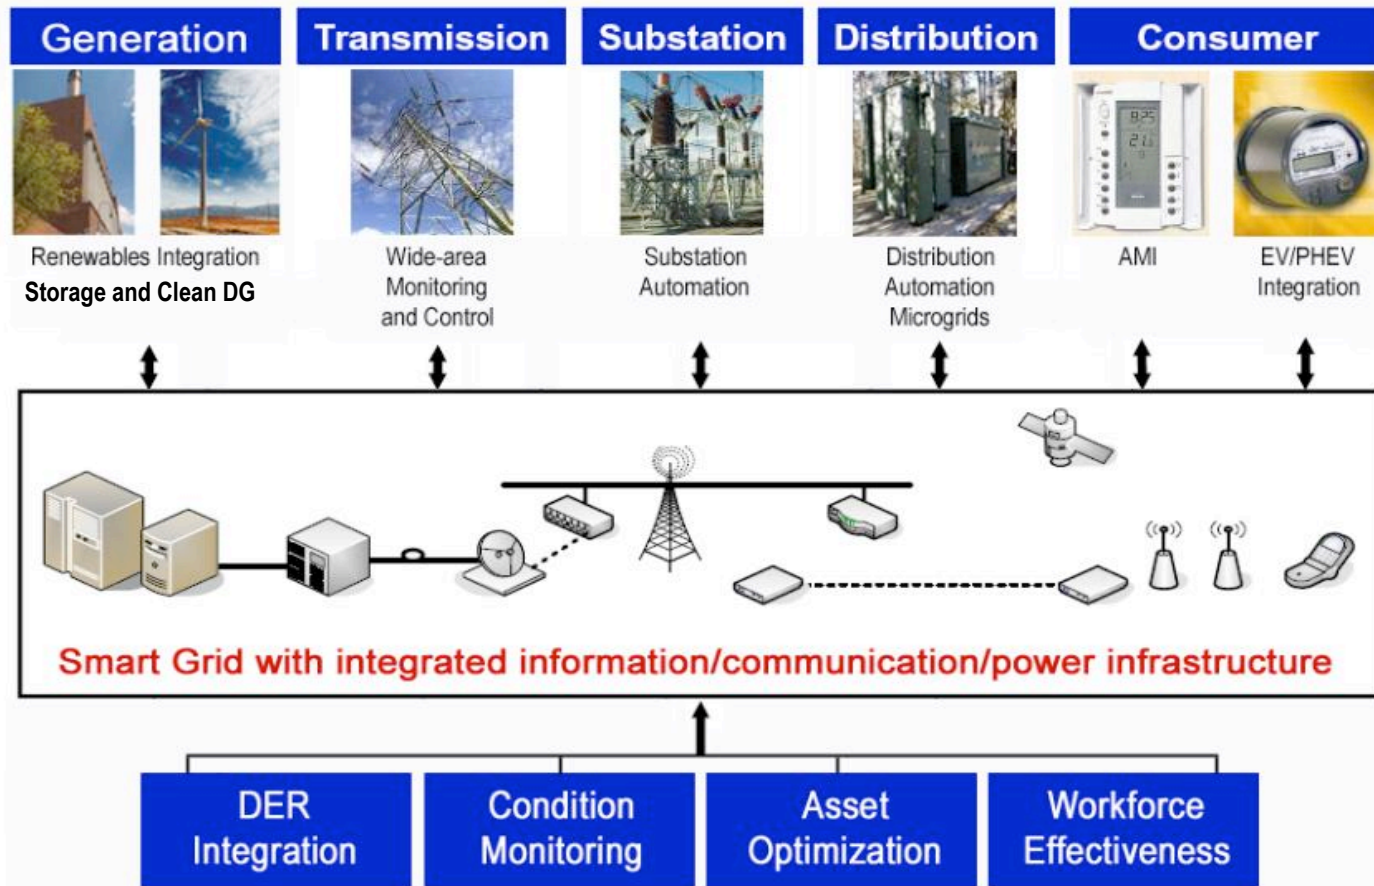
Generation

Transmission

Substation

Distribution

Consumer

Renewables Integration
Storage and Clean DG

Wide-area Monitoring and Control

Substation Automation

Distribution Automation Microgrids

AMI

EV/PHEV Integration

Smart Grid with integrated information/communication/power infrastructure

DER Integration

Condition Monitoring

Asset Optimization

Workforce Effectiveness